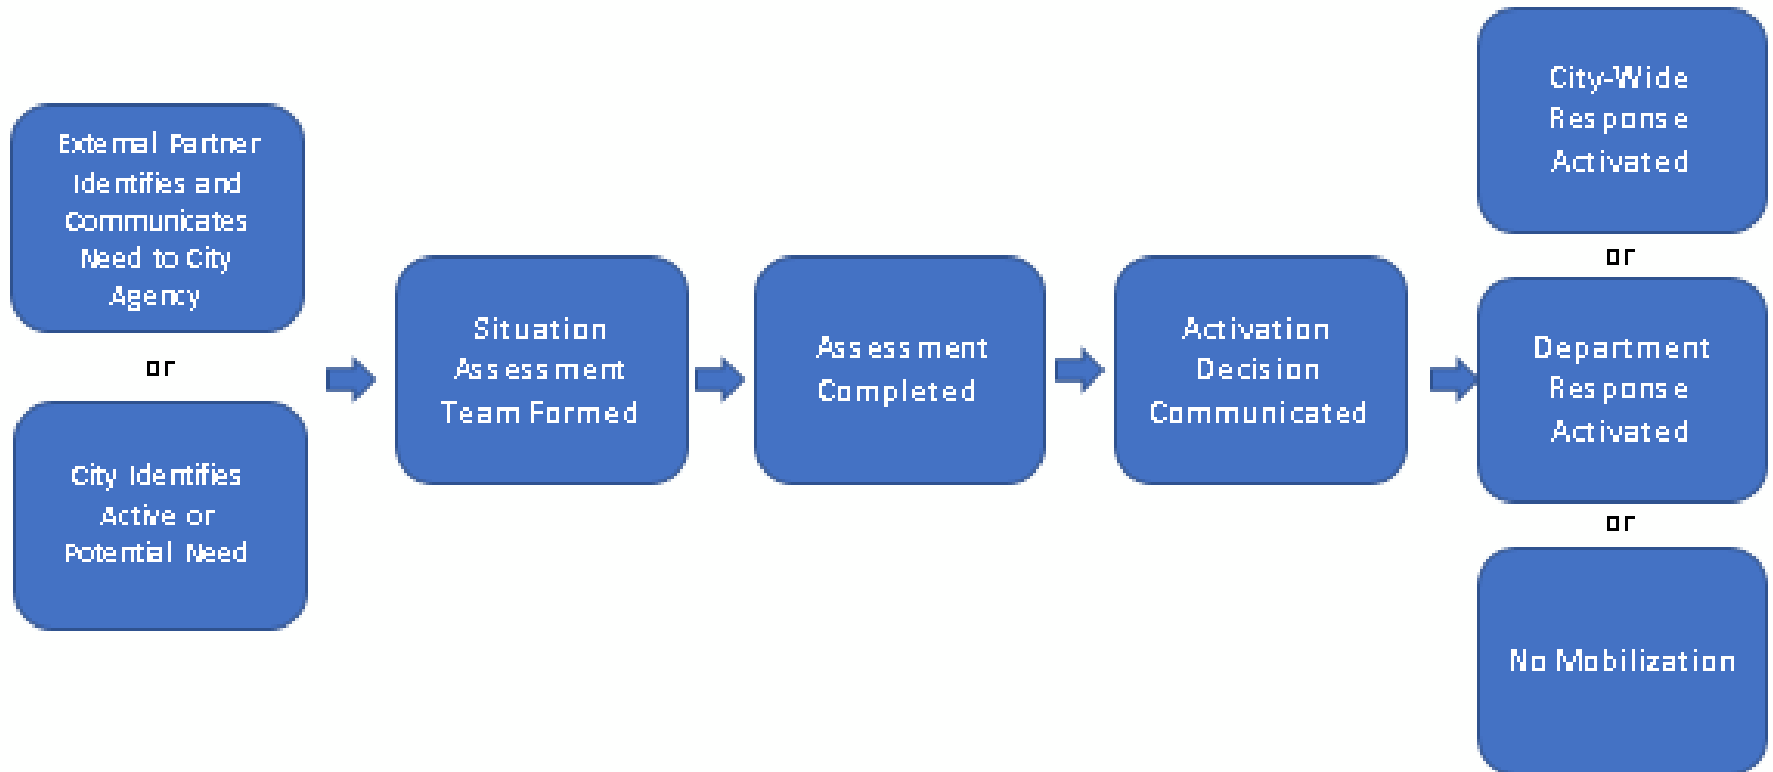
External Partner Identifies and Communicates Need to City Agency

or

City Identifies Active or Potential Need

Situation Assessment Team Formed

Assessment Completed

Activation Decision Communicated

City-Wide Response Activated

or

Department Response Activated

or

No Mobilization